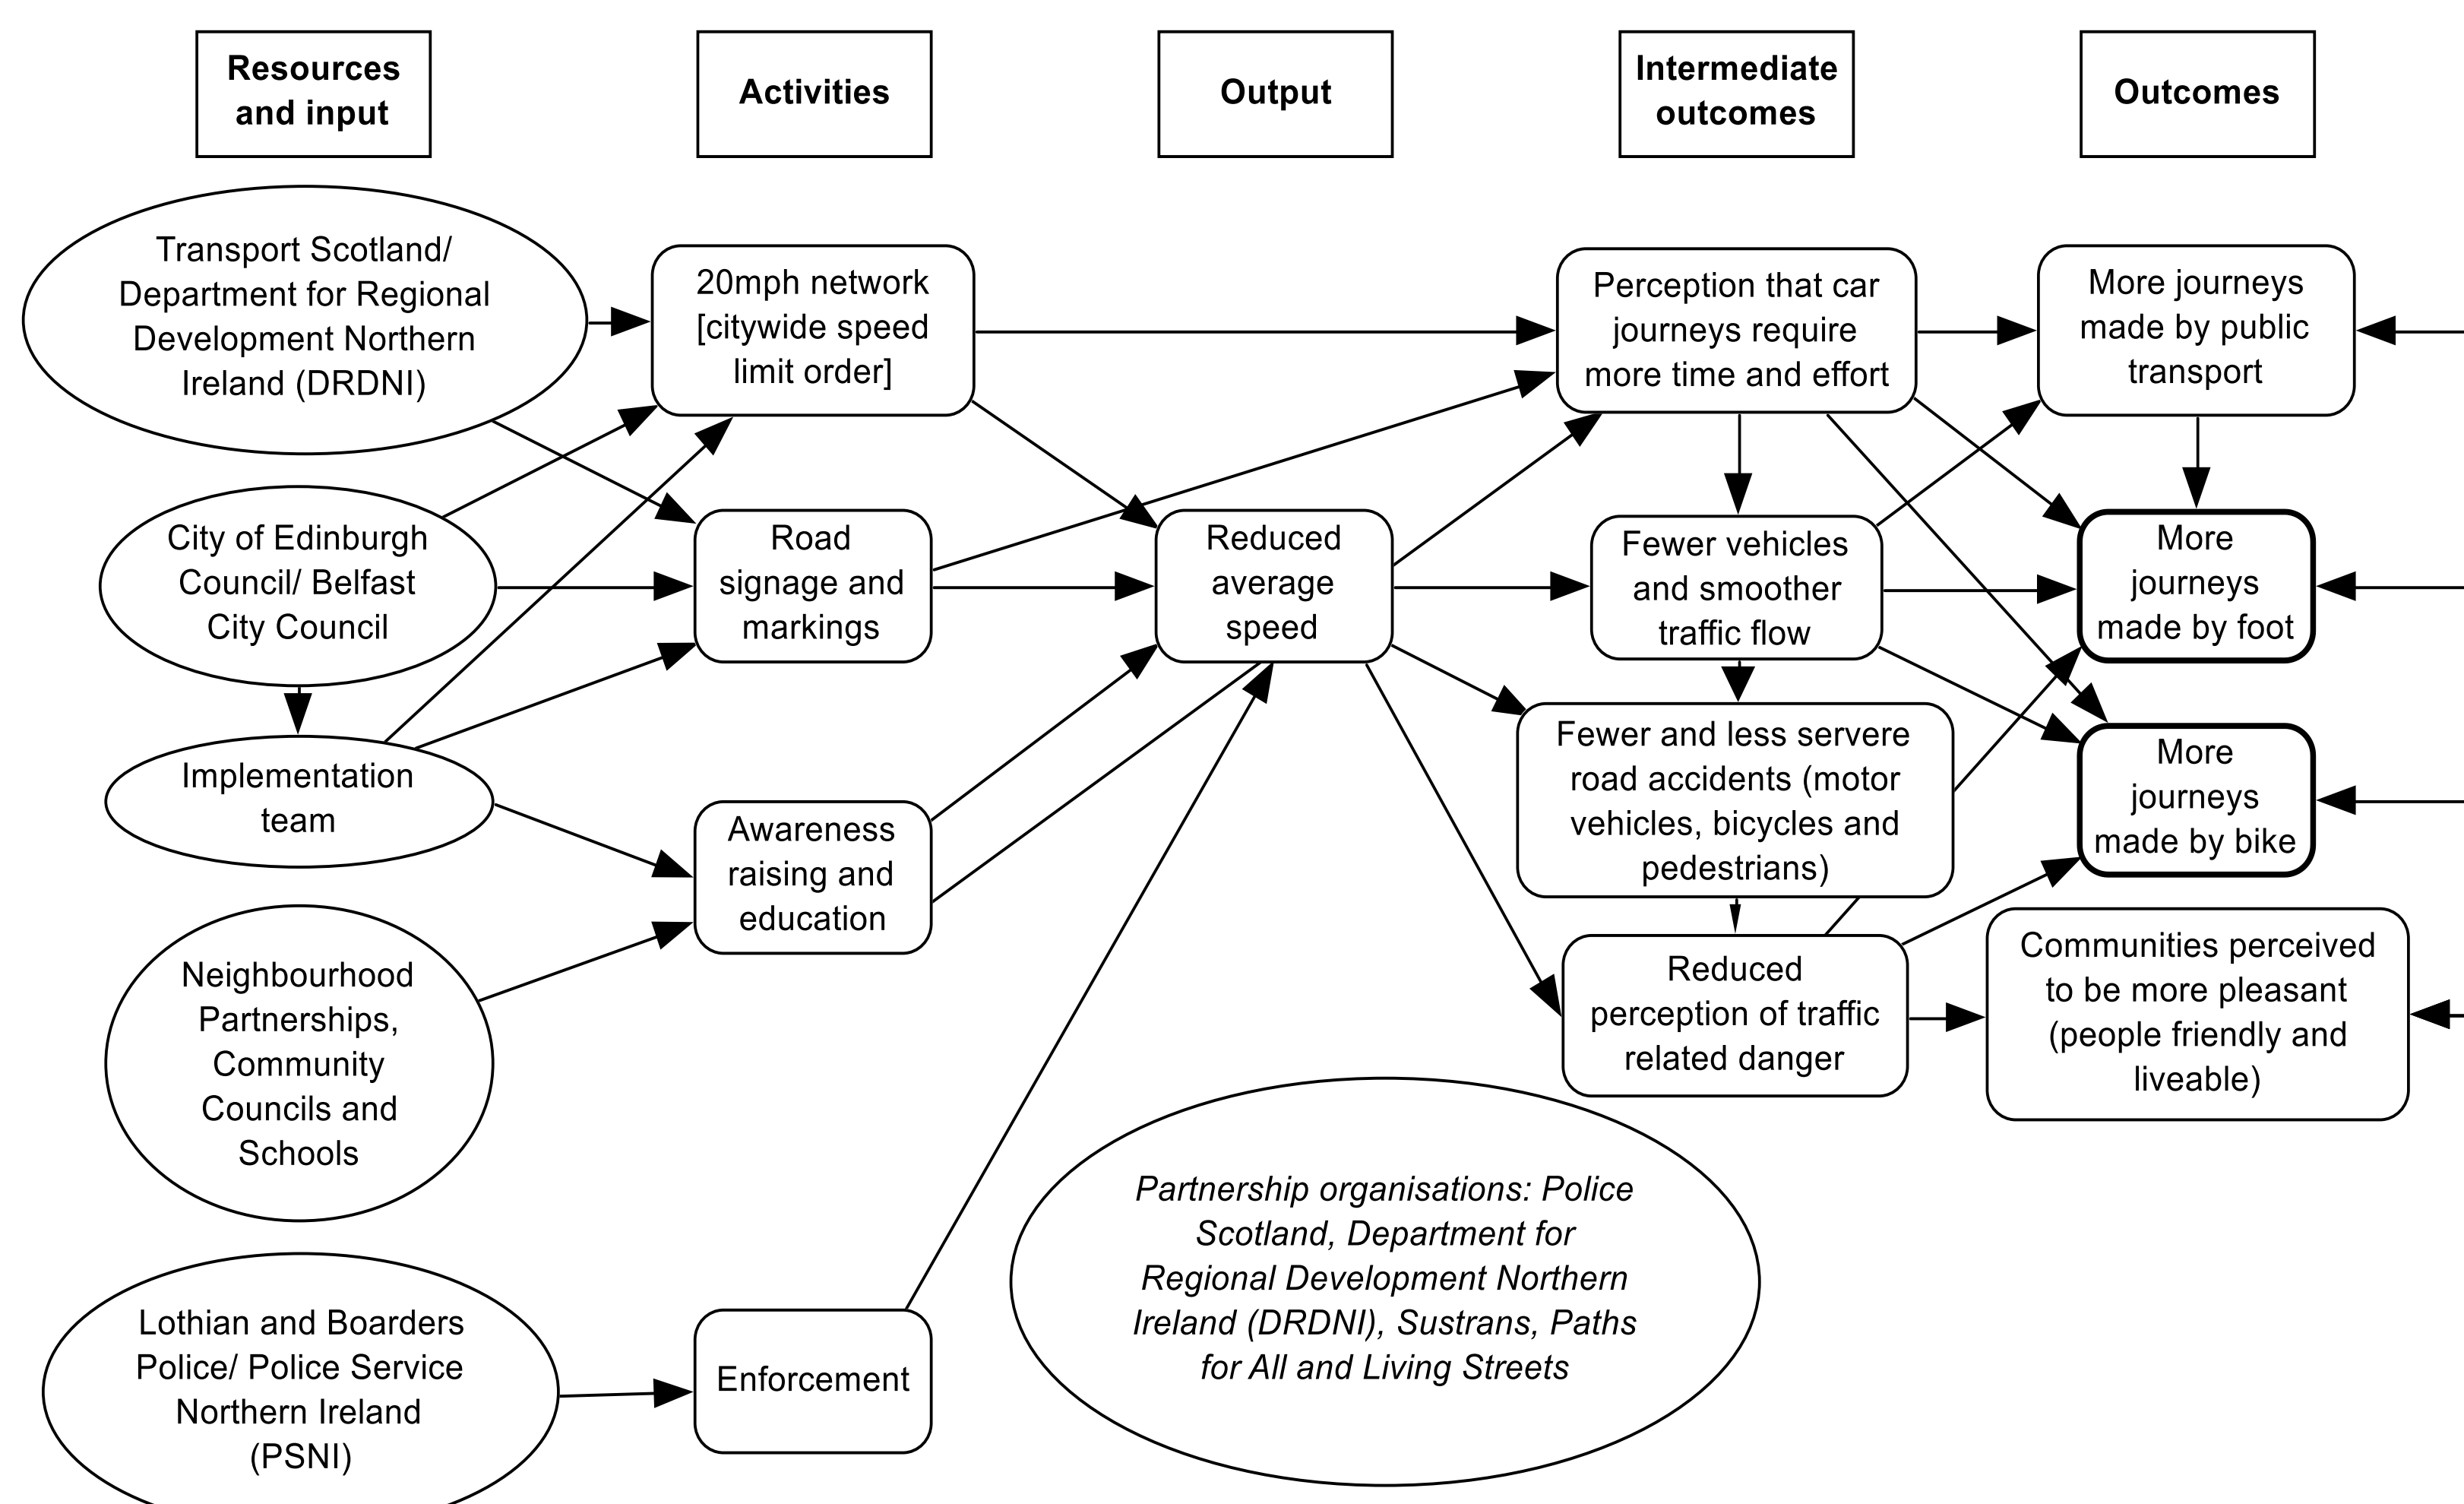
Resources and input

Activities

Output

Intermediate outcomes

Outcomes

Transport Scotland/ Department for Regional Development Northern Ireland (DRDNI)

City of Edinburgh Council/ Belfast City Council

Implementation team

Neighbourhood Partnerships, Community Councils and Schools

Lothian and Boarders Police/ Police Service Northern Ireland (PSNI)

20mph network [citywide speed limit order]

Road signage and markings

Awareness raising and education

Enforcement

Reduced average speed

Perception that car journeys require more time and effort

Fewer vehicles and smoother traffic flow

Fewer and less servere road accidents (motor vehicles, bicycles and pedestrians)

Reduced perception of traffic related danger

More journeys made by public transport

More journeys made by foot

More journeys made by bike

Communities perceived to be more pleasant (people friendly and liveable)

Partnership organisations: Police Scotland, Department for Regional Development Northern Ireland (DRDNI), Sustrans, Paths for All and Living Streets